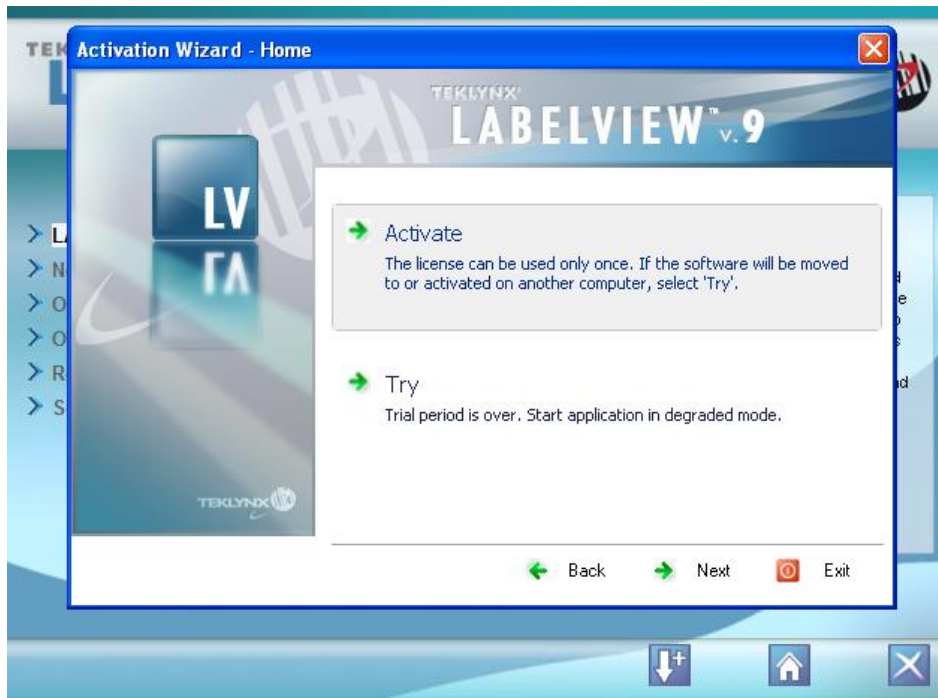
Activation Wizard - Home

TEKLYNX
LABELVIEW™ v.9

LV

Activate
The license can be used only once. If the software will be moved to or activated on another computer, select 'Try'.

Try
Trial period is over. Start application in degraded mode.

TEKLYNX

Back
Next
Exit